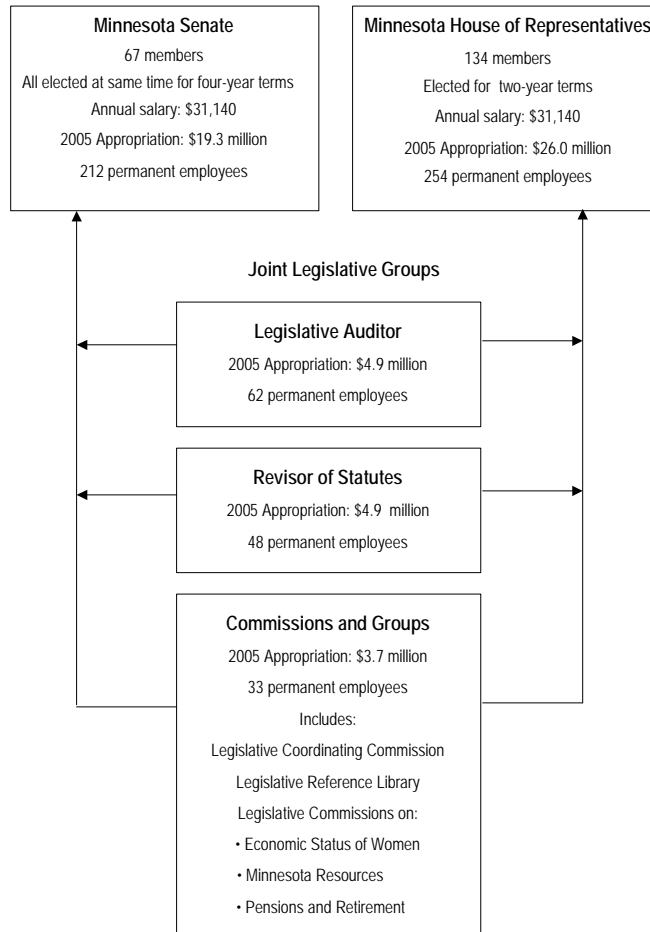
Minnesota Senate
67 members
All elected at same time for four-year terms
Annual salary: $31,140
2005 Appropriation: $19.3 million
212 permanent employees

Minnesota House of Representatives
134 members
Elected for two-year terms
Annual salary: $31,140
2005 Appropriation: $26.0 million
254 permanent employees

Joint Legislative Groups

Legislative Auditor
2005 Appropriation: $4.9 million
62 permanent employees

Revisor of Statutes
2005 Appropriation: $4.9 million
48 permanent employees

Commissions and Groups
2005 Appropriation: $3.7 million
33 permanent employees
Includes:
Legislative Coordinating Commission
Legislative Reference Library
Legislative Commissions on:
• Economic Status of Women
• Minnesota Resources
• Pensions and Retirement